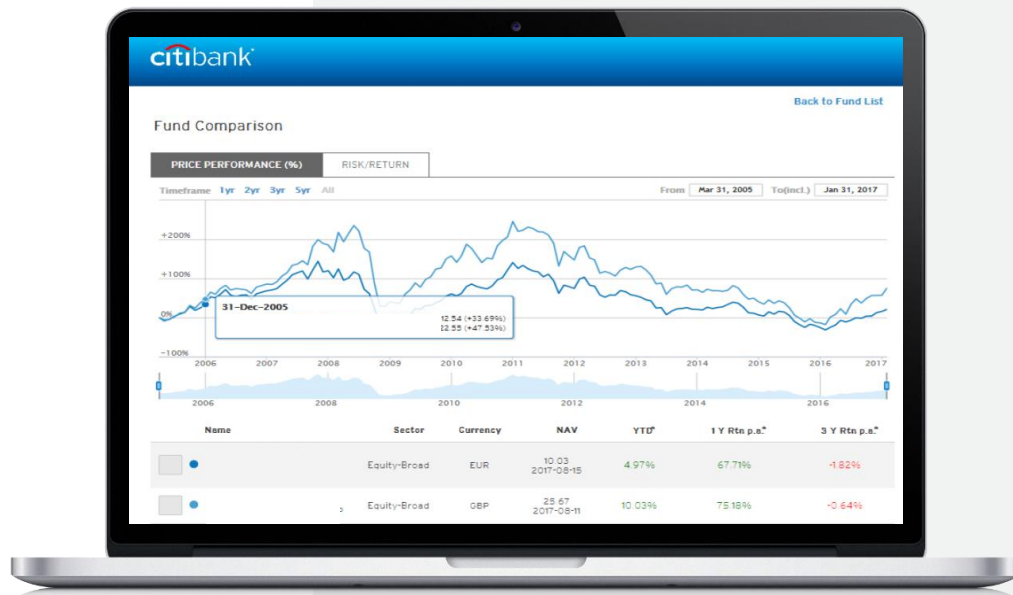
citibank

Back to Fund List

Fund Comparison

PRICE PERFORMANCE (%) RISK/RETURN

Timeframe 1yr 2yr 3yr 5yr All

From Mar 31, 2005 To(incl.) Jan 31, 2017

+200%
+100%
0%
-100%

31-Dec-2005
12.54 (+33.69%)
12.55 (+47.53%)

2006 2007 2008 2009 2010 2011 2012 2013 2014 2015 2016 2017

2006 2008 2010 2012 2014 2016

| Name | Sector | Currency | NAV | YTD* | 1 Y Rtn p.a.* | 3 Y Rtn p.a.* |
|---|---|---|---|---|---|---|
| | Equity-Broad | EUR | 10.03 2017-08-15 | 4.97% | 67.71% | -1.82% |
| | Equity-Broad | GBP | 25.67 2017-08-11 | 10.03% | 75.18% | -0.64% |